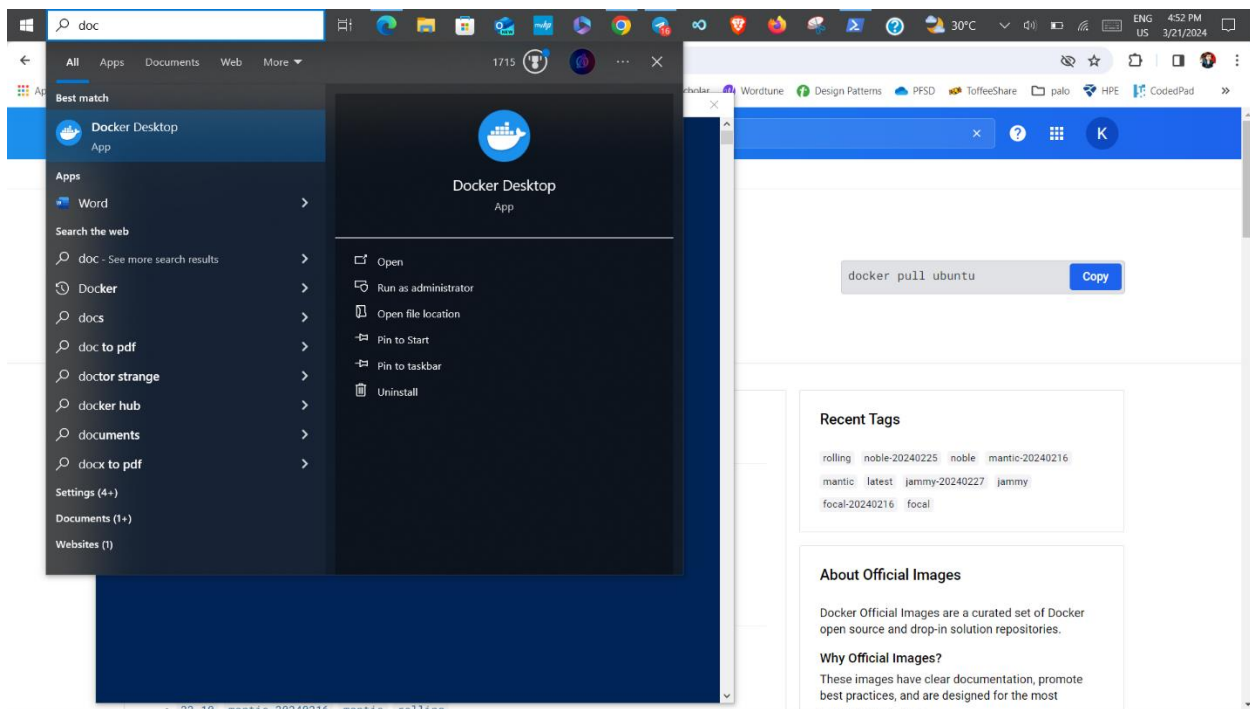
doc

30°C ENG US 4:52 PM 3/21/2024

All Apps Documents Web More ▾ 1715 ··· ✕

Best match
Docker Desktop
App

Apps
Word

Search the web
doc - See more search results
Docker
docs
doc to pdf
doctor strange
docker hub
documents
docx to pdf

Settings (4+)
Documents (1+)
Websites (1)

Docker Desktop
App

Open
Run as administrator
Open file location
Pin to Start
Pin to taskbar
Uninstall

Ap cholar Wordtune Design Patterns PFSD ToffeeShare palo HPE CodedPad »

K

docker pull ubuntu
Copy

Recent Tags
rolling noble-20240225 noble mantic-20240216 mantic latest jammy-20240227 jammy focal-20240216 focal

About Official Images
Docker Official Images are a curated set of Docker open source and drop-in solution repositories.

Why Official Images?
These images have clear documentation, promote best practices, and are designed for the most

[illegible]